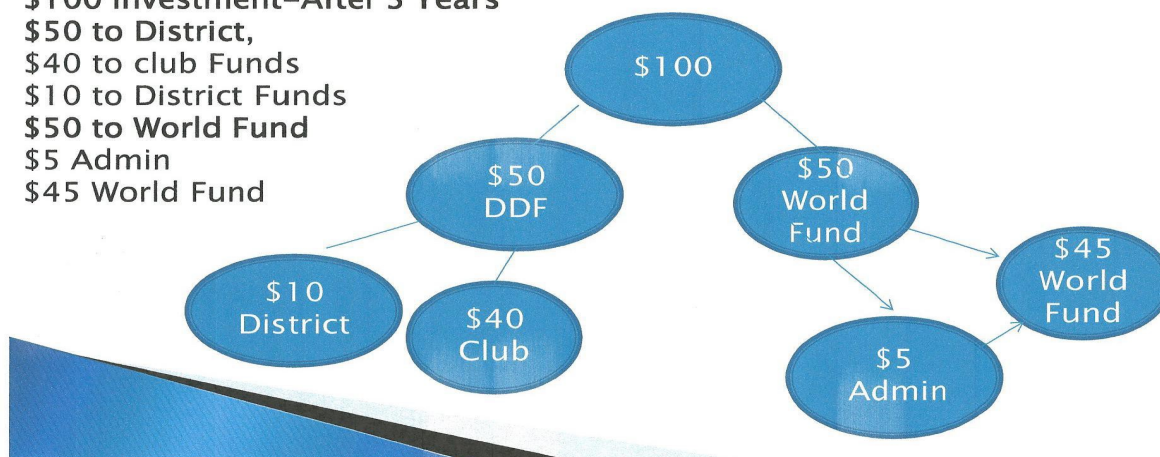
$100 Investment–After 3 Years
$50 to District,
$40 to club Funds
$10 to District Funds
$50 to World Fund
$5 Admin
$45 World Fund

$100

$50 DDF

$50 World Fund

$10 District

$40 Club

$45 World Fund

$5 Admin